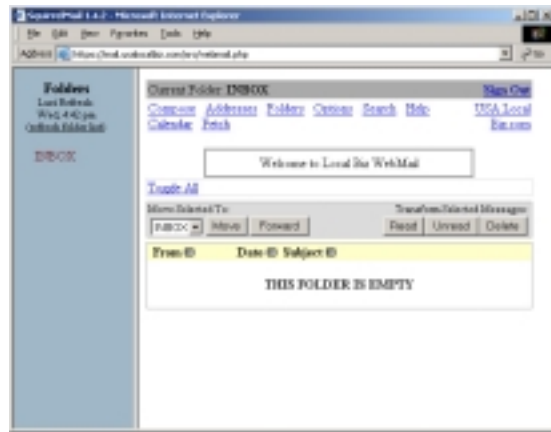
SquirrelMail 1.4.2 - Microsoft Internet Explorer

File Edit View Favorites Tools Help

Address https://mail.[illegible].com/src/webmail.php

Go

Folders
Last Refresh:
Wed, 4:42 pm
(Refresh Folder List)

INBOX

Current Folder: INBOX

Sign Out

Compose Addresses Folders Options Search Help

USA Local Biz.com

Calendar Fetch

Welcome to Local Biz WebMail

Toggle All

Move Selected To:

Transform Selected Messages:

INBOX

Move

Forward

Read

Unread

Delete

From

Date

Subject

THIS FOLDER IS EMPTY